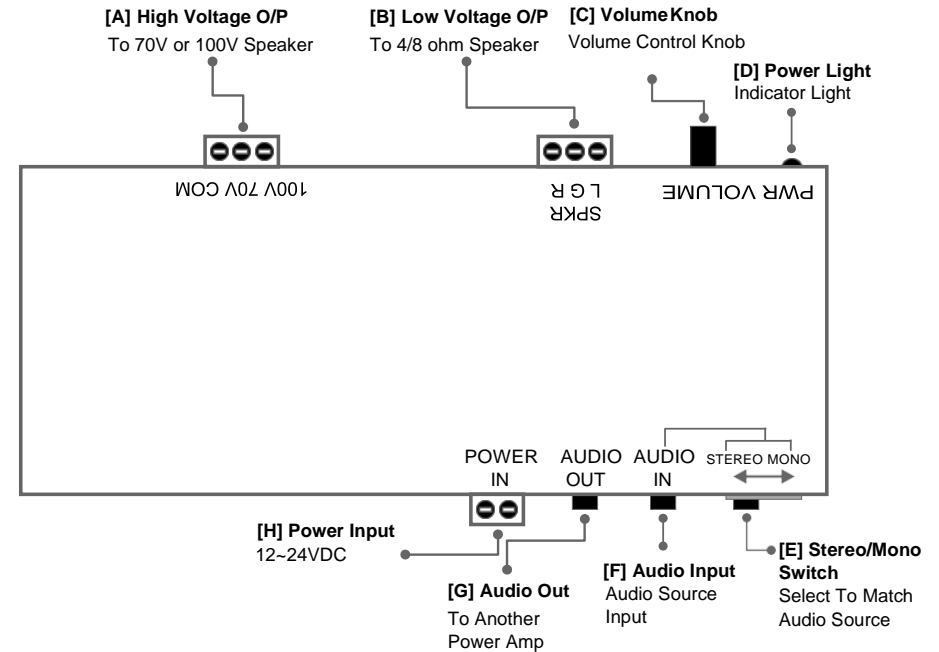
[A] High Voltage O/P
To 70V or 100V Speaker

[B] Low Voltage O/P
To 4/8 ohm Speaker

[C] Volume Knob
Volume Control Knob

[D] Power Light
Indicator Light

100V 70V COM

SPKR
L G R

PWR VOLUME

POWER IN

AUDIO OUT

AUDIO IN

STEREO MONO

[H] Power Input
12~24VDC

[G] Audio Out
To Another Power Amp

[F] Audio Input
Audio Source Input

[E] Stereo/Mono Switch
Select To Match Audio Source